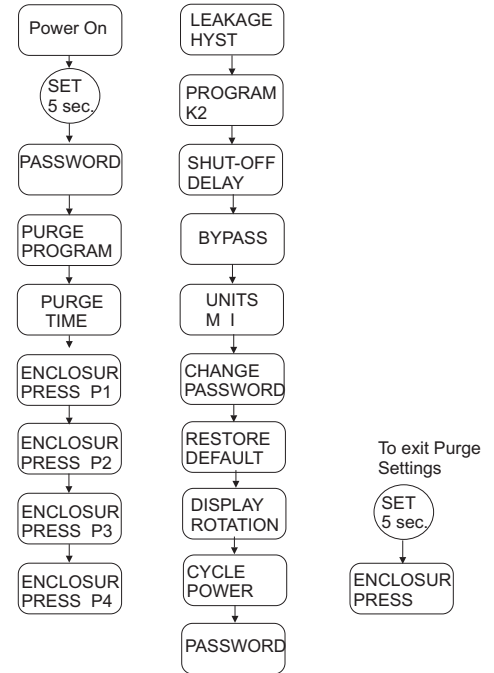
Power On

SET 5 sec.

PASSWORD

PURGE PROGRAM

PURGE TIME

ENCLOSUR PRESS P1

ENCLOSUR PRESS P2

ENCLOSUR PRESS P3

ENCLOSUR PRESS P4

LEAKAGE HYST

PROGRAM K2

SHUT-OFF DELAY

BYPASS

UNITS M I

CHANGE PASSWORD

RESTORE DEFAULT

DISPLAY ROTATION

CYCLE POWER

PASSWORD

To exit Purge Settings

SET 5 sec.

ENCLOSUR PRESS